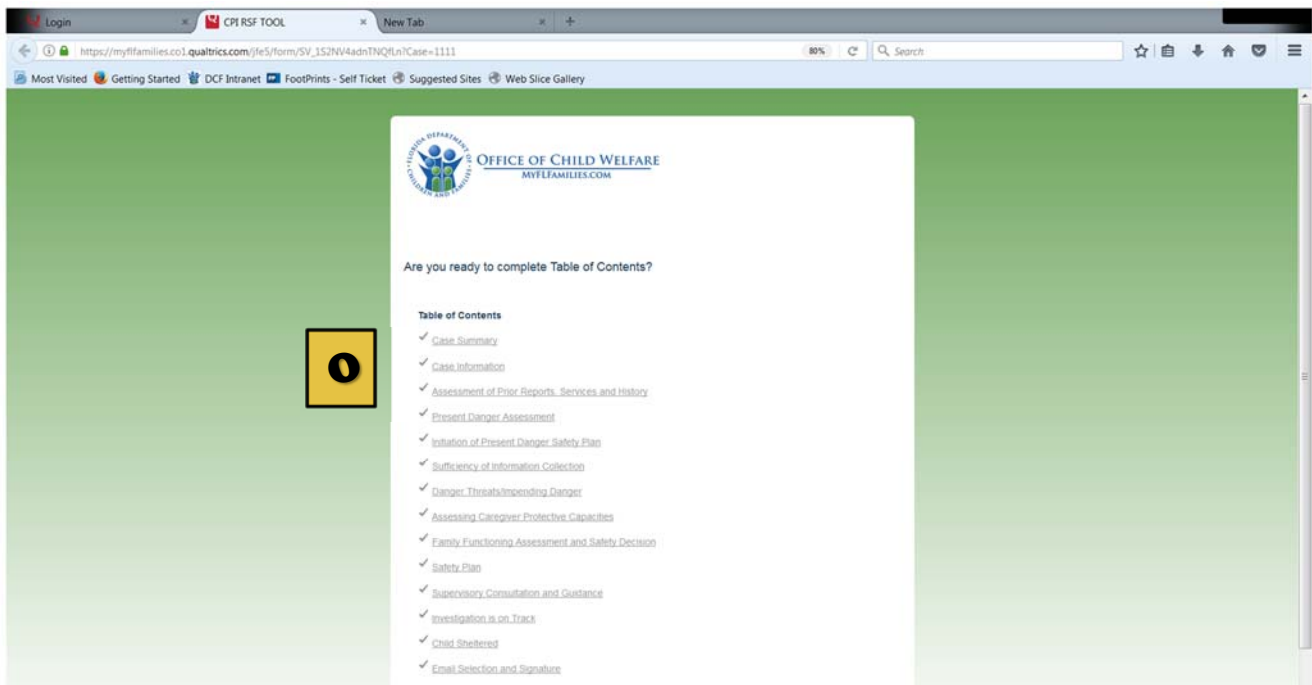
Login
CPI RSF TOOL
New Tab
https://myflfamilies.co1.qualtrics.com/jfe5/form/SV_1S2NV4adnTNQfLn?Case=1111
80%
Search
Most Visited  Getting Started  DCF Intranet  FootPrints - Self Ticket  Suggested Sites  Web Slice Gallery

FLORIDA DEPARTMENT OF CHILDREN AND FAMILIES
OFFICE OF CHILD WELFARE
MYFLFAMILIES.COM

Are you ready to complete Table of Contents?

0

Table of Contents
Case Summary
Case Information
Assessment of Prior Reports, Services and History
Present Danger Assessment
Initiation of Present Danger Safety Plan
Sufficiency of Information Collection
Danger Threats/Impending Danger
Assessing Caregiver Protective Capacities
Family Functioning Assessment and Safety Decision
Safety Plan
Supervisory Consultation and Guidance
Investigation is on Track
Child Sheltered
Email Selection and Signature